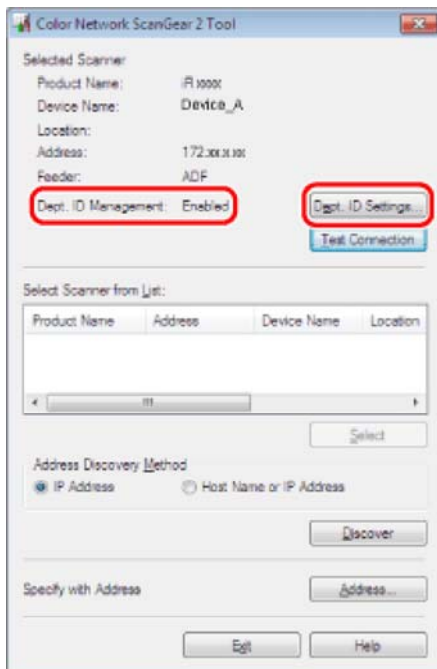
Color Network ScanGear 2 Tool

Selected Scanner

Product Name: iR xxxx

Device Name: Device_A

Location:

Address: 172.xx.xx.xx

Feeder: ADF

Dept. ID Management: Enabled

Dept. ID Settings...

Test Connection

Select Scanner from List:

| Product Name | Address | Device Name | Location |
|---|---|---|---|

Select

Address Discovery Method

IP Address

Host Name or IP Address

Discover

Specify with Address

Address...

Exit

Help